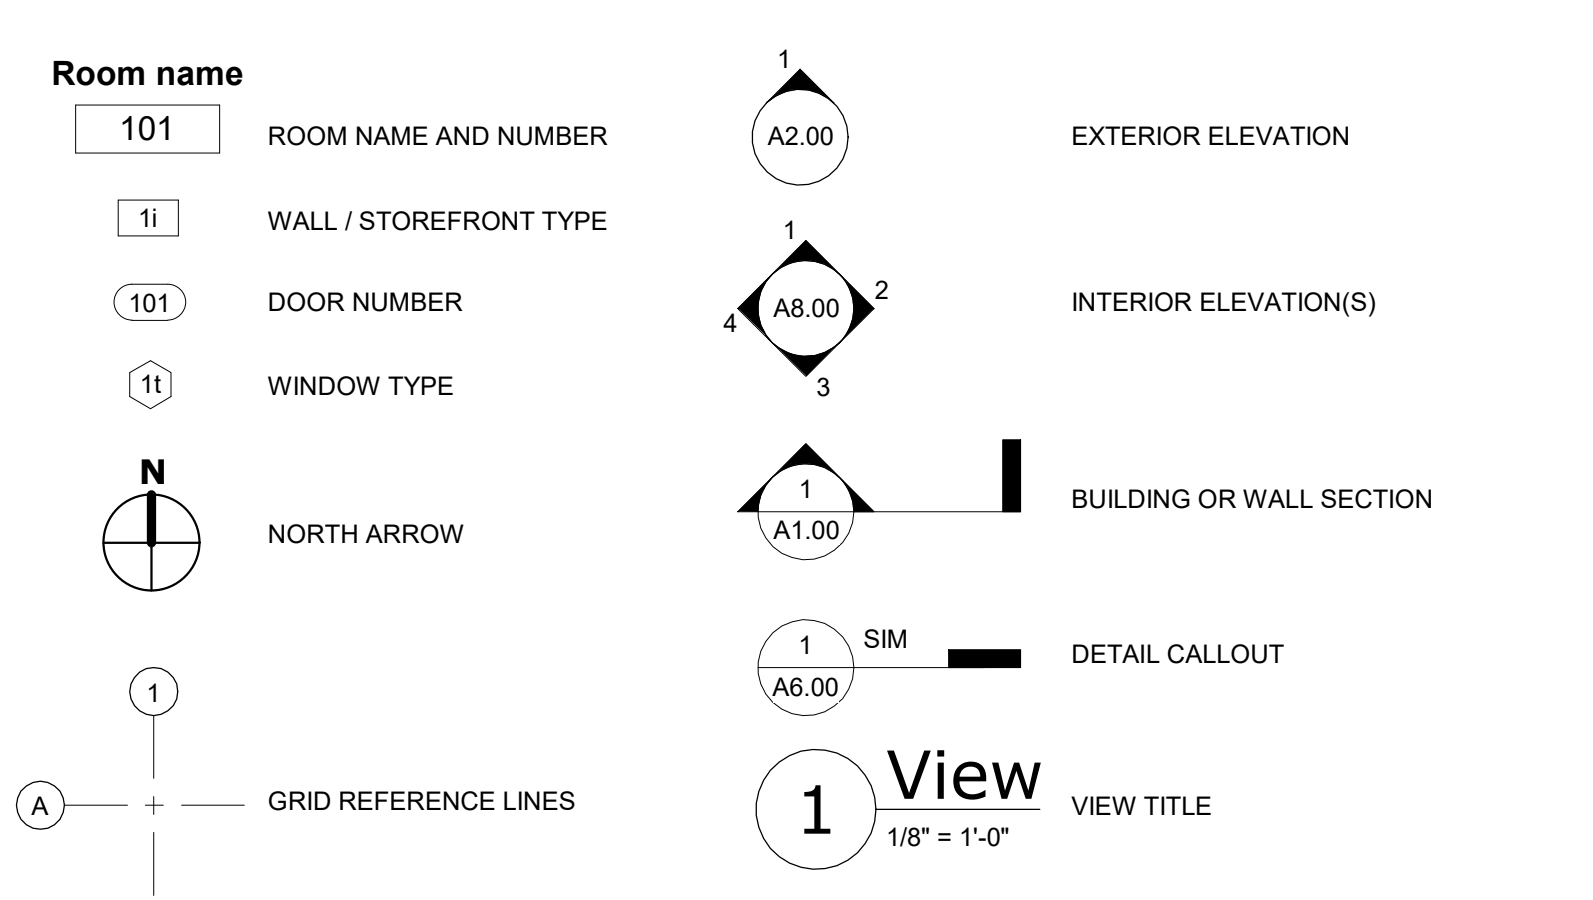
Room name

101 ROOM NAME AND NUMBER

1i WALL / STOREFRONT TYPE

101 DOOR NUMBER

1t WINDOW TYPE

N

NORTH ARROW

1

A

GRID REFERENCE LINES

1

A2.00

EXTERIOR ELEVATION

1

2

4

3

A8.00

INTERIOR ELEVATION(S)

1

A1.00

BUILDING OR WALL SECTION

1

A6.00

SIM

DETAIL CALLOUT

1

View

1/8" = 1'-0"

VIEW TITLE